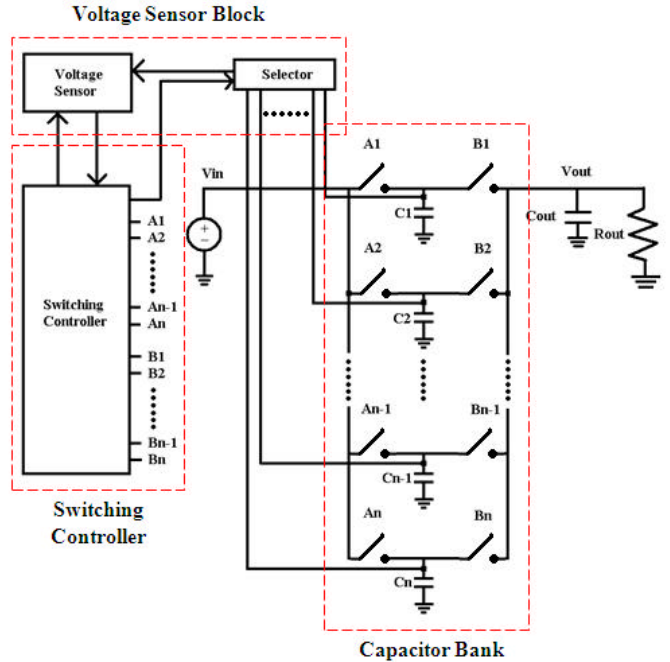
Voltage Sensor Block

Voltage Sensor

Selector

Switching Controller

A1
A2
An-1
An
B1
B2
Bn-1
Bn

Vin

+
-

A1
B1
C1
A2
B2
C2
An-1
Bn-1
Cn-1
An
Bn
Cn

Vout
Cout
Rout

Switching Controller

Capacitor Bank